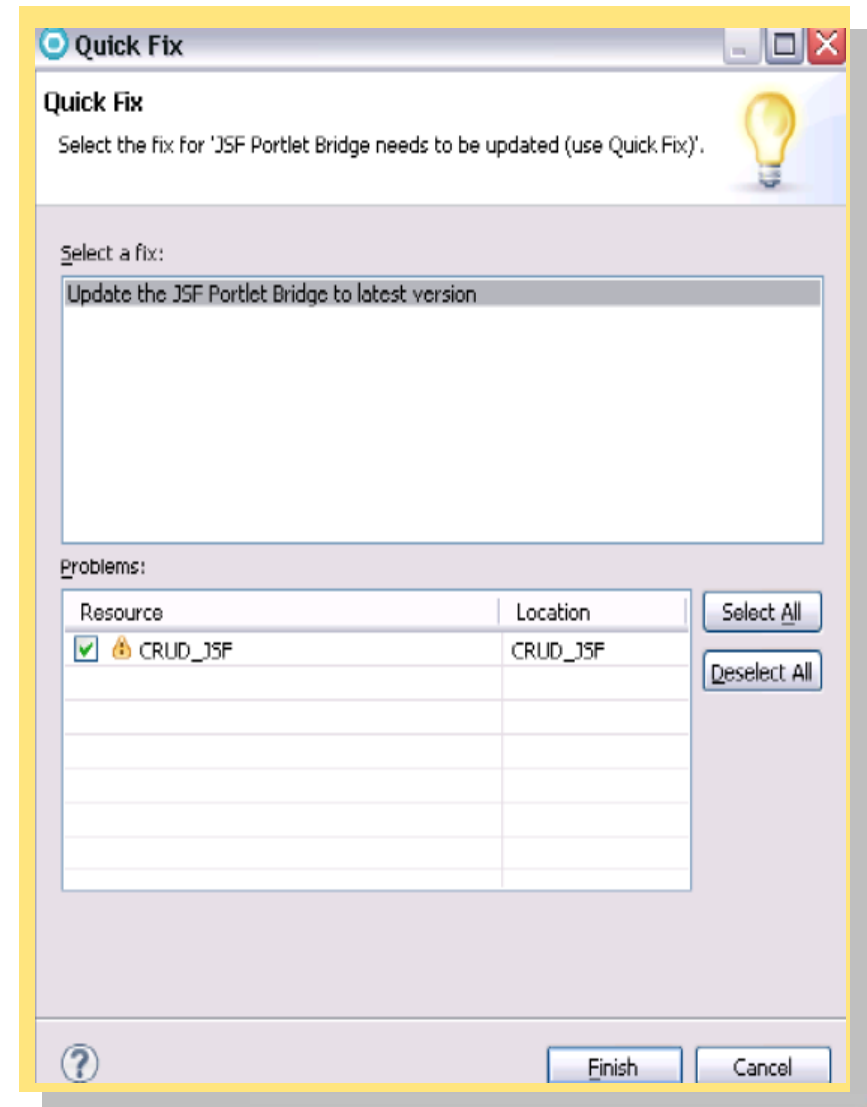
Quick Fix

Quick Fix

Select the fix for 'JSF Portlet Bridge needs to be updated (use Quick Fix)'.

Select a fix:

Update the JSF Portlet Bridge to latest version

Problems:

| Resource | Location |
|---|---|
| CRUD_JSF | CRUD_JSF |

Select All

Deselect All

Finish

Cancel